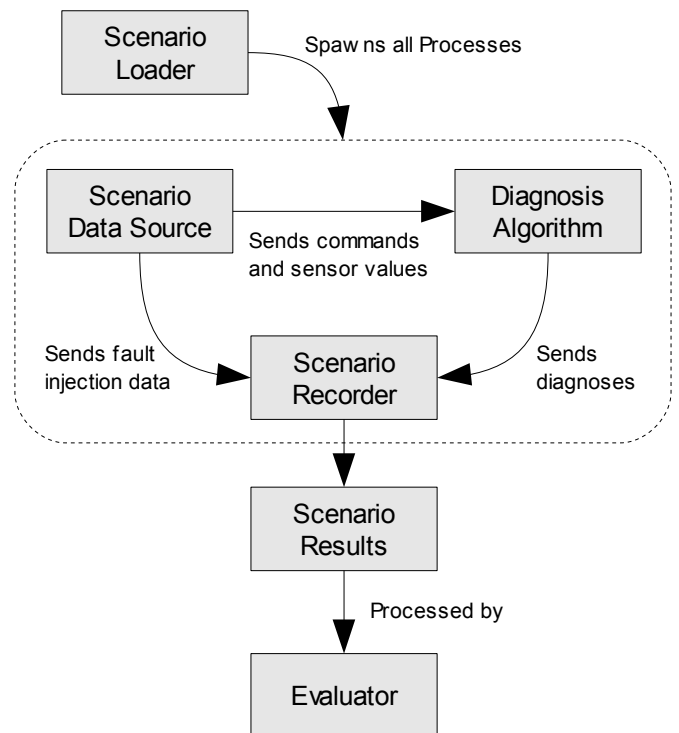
Scenario Loader

Spaw ns all Processes

Scenario Data Source

Diagnosis Algorithm

Sends commands and sensor values

Sends fault injection data

Scenario Recorder

Sends diagnoses

Scenario Results

Processed by

Evaluator